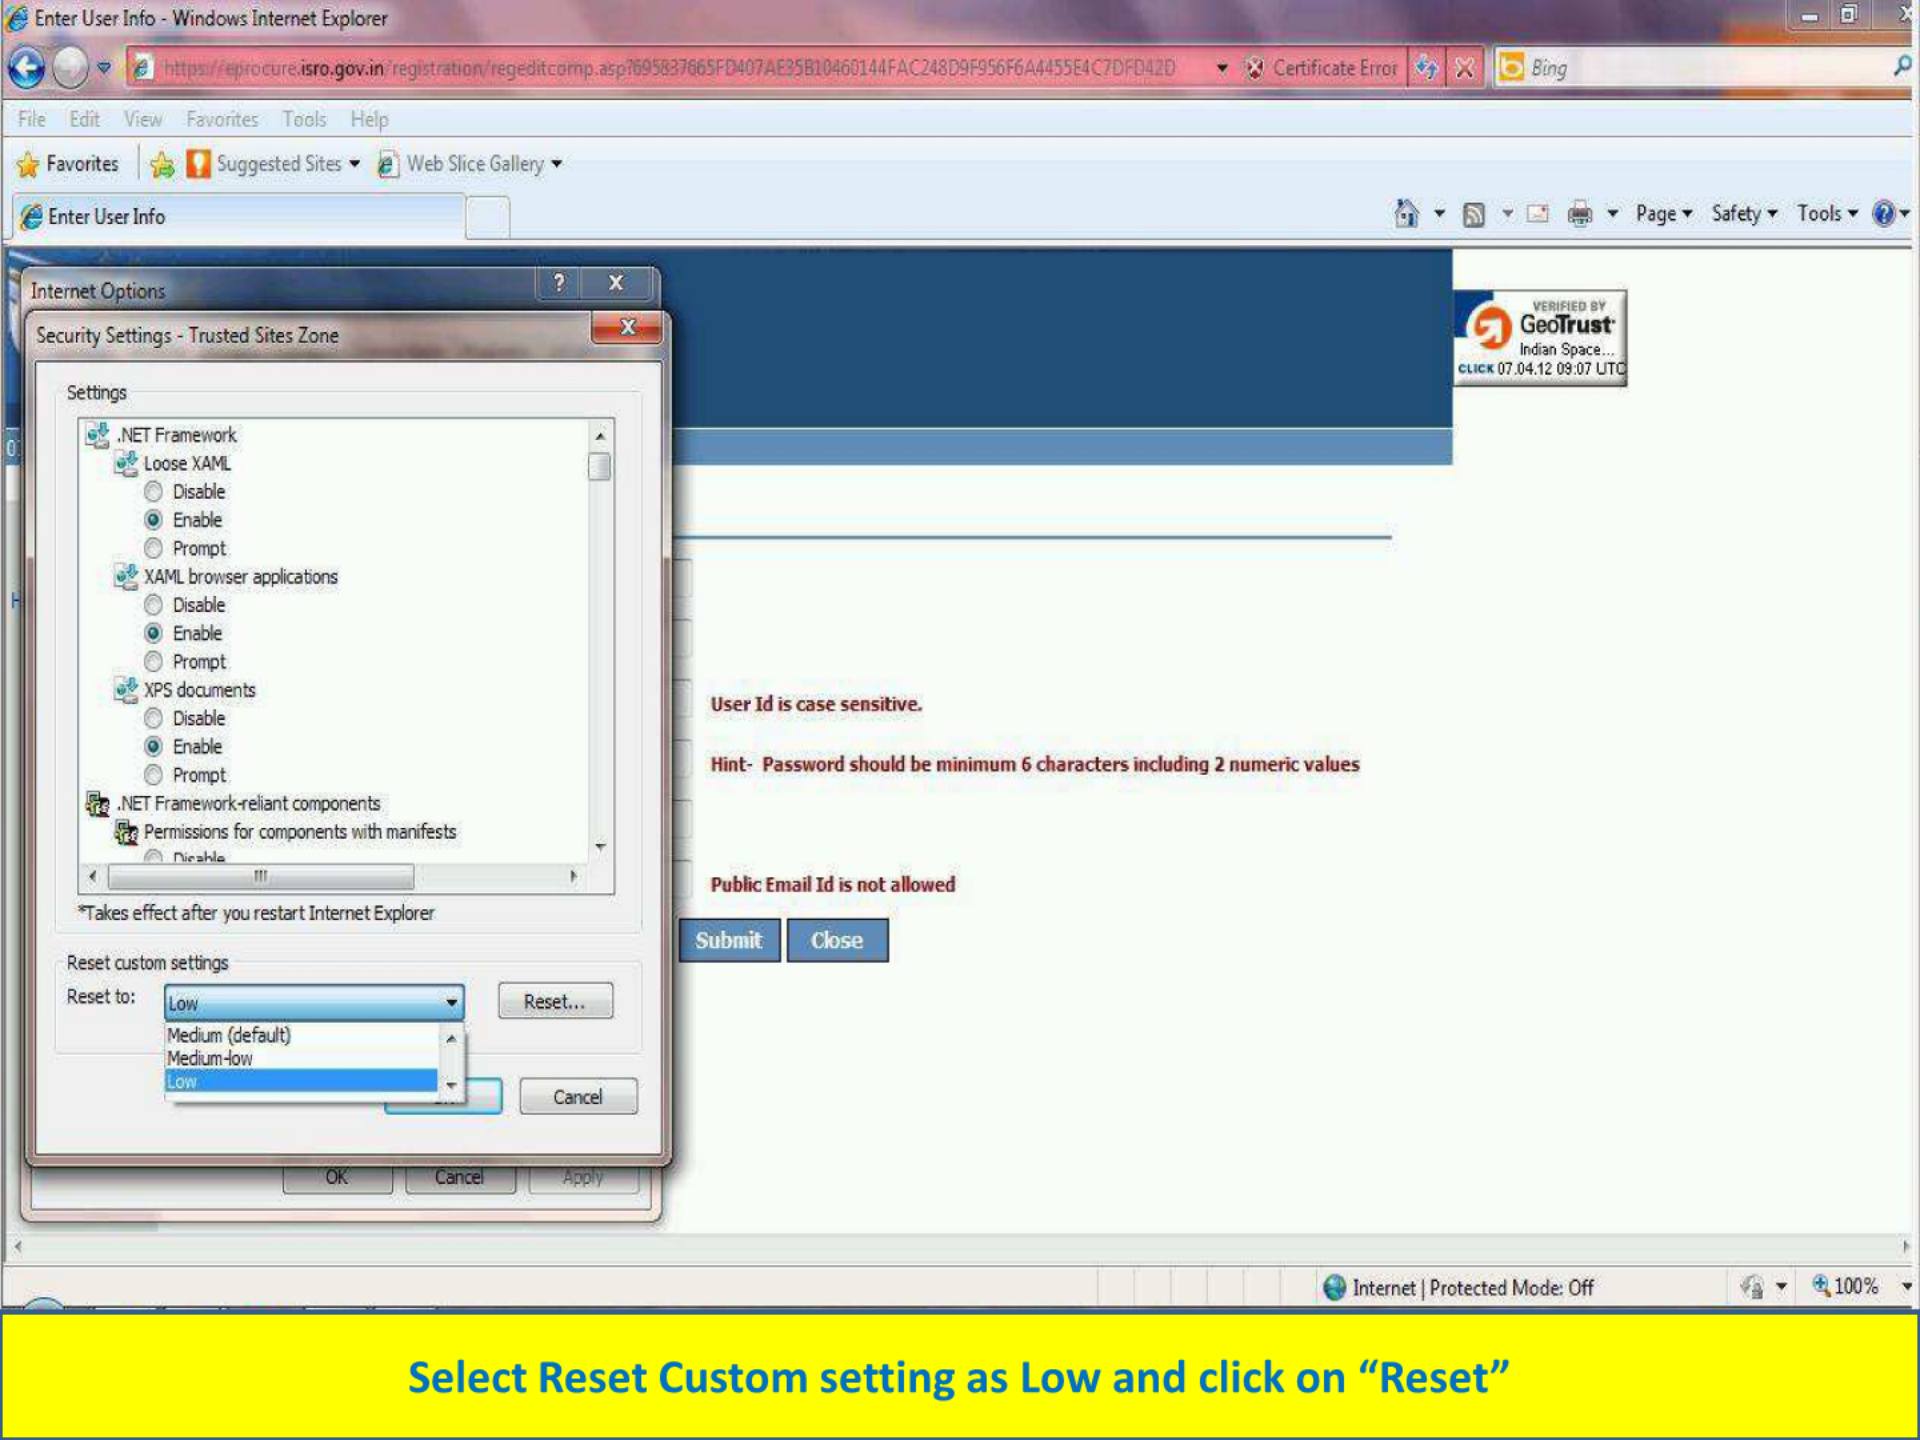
Enter User Info - Windows Internet Explorer

https://eprocure.isro.gov.in/registration/regeditcomp.asp?695837665FD407AE35B10460144FAC248D9F956F6A4455E4C7DFD42D

Certificate Error

Bing

File Edit View Favorites Tools Help

Favorites Suggested Sites Web Slice Gallery

Enter User Info

Page Safety Tools

Internet Options

Security Settings - Trusted Sites Zone

Settings

.NET Framework
Loose XAML
Disable
Enable
Prompt
XAML browser applications
Disable
Enable
Prompt
XPS documents
Disable
Enable
Prompt
.NET Framework-reliant components
Permissions for components with manifests
Disable

*Takes effect after you restart Internet Explorer

Reset custom settings
Reset to: Low
Reset...
Medium (default)
Medium-low
Low

Cancel

OK Cancel Apply

VERIFIED BY GeoTrust Indian Space... CLICK 07.04.12 09:07 UTC

User Id is case sensitive.

Hint- Password should be minimum 6 characters including 2 numeric values

Public Email Id is not allowed

Submit Close

Internet | Protected Mode: Off

100%

Select Reset Custom setting as Low and click on “Reset”